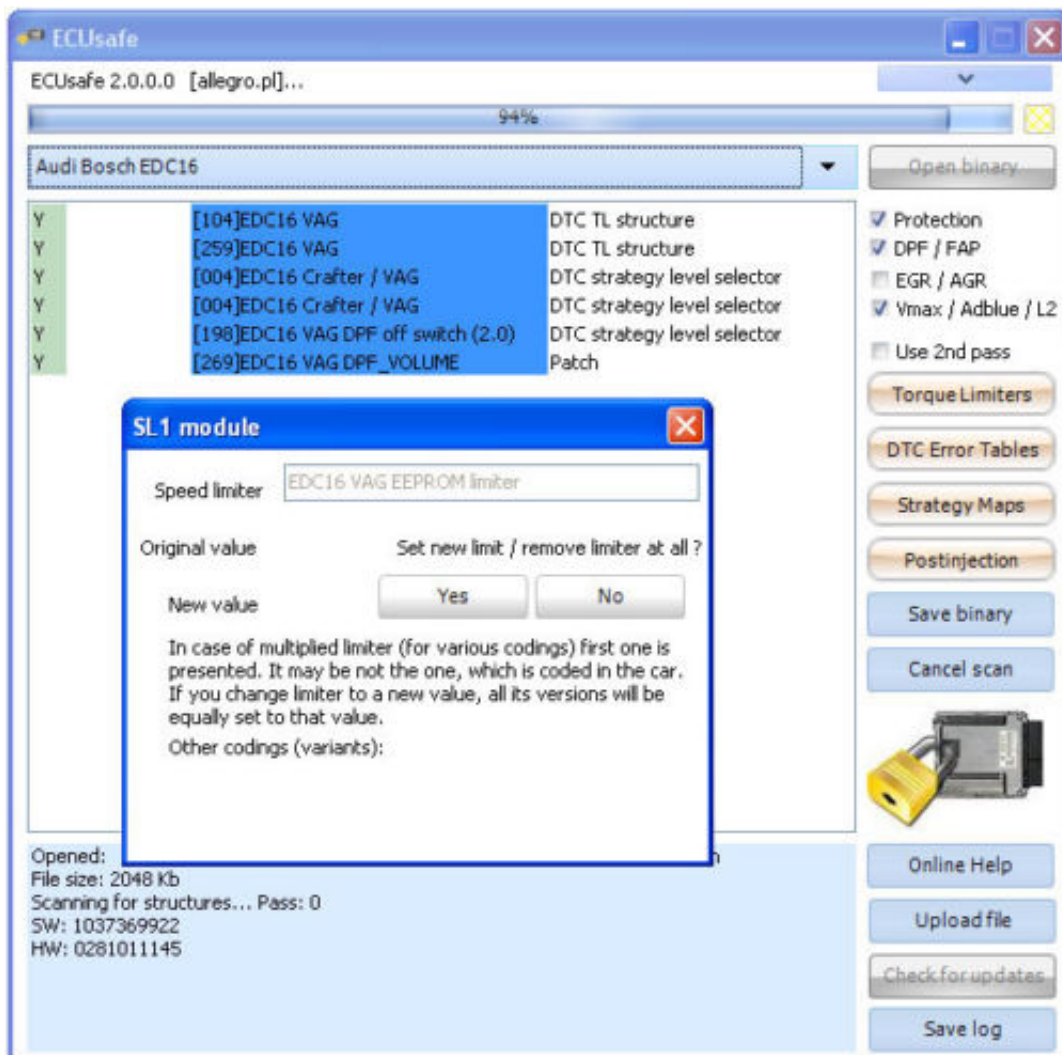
ECUsafe

ECUsafe 2.0.0.0 [allegro.pl]...

94%

Audi Bosch EDC16

Open binary

| | | |
|---|---|---|
| Y | [104]EDC16 VAG | DTC TL structure |
| Y | [259]EDC16 VAG | DTC TL structure |
| Y | [004]EDC16 Crafter / VAG | DTC strategy level selector |
| Y | [004]EDC16 Crafter / VAG | DTC strategy level selector |
| Y | [198]EDC16 VAG DPF off switch (2.0) | DTC strategy level selector |
| Y | [269]EDC16 VAG DPF_VOLUME | Patch |

Protection
DPF / FAP
EGR / AGR
Vmax / Adblue / L2
Use 2nd pass

Torque Limiters
DTC Error Tables
Strategy Maps
Postinjection
Save binary
Cancel scan

SL1 module

Speed limiter EDC16 VAG EEPROM limiter

Original value Set new limit / remove limiter at all ?

New value Yes No

In case of multiplied limiter (for various codings) first one is presented. It may be not the one, which is coded in the car. If you change limiter to a new value, all its versions will be equally set to that value.

Other codings (variants):

Opened: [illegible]
File size: 2048 Kb
Scanning for structures... Pass: 0
SW: 1037369922
HW: 0281011145

Online Help
Upload file
Check for updates
Save log